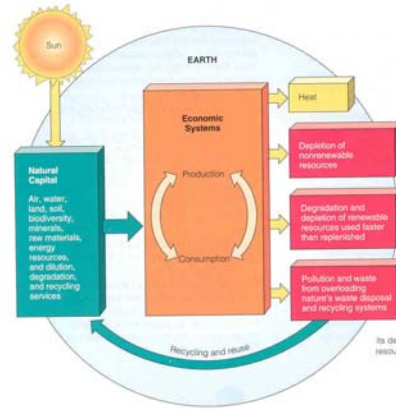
Sun

EARTH

Natural Capital

Air, water, land, soil, biodiversity, minerals, raw materials, energy resources, and dilution, degradation, and recycling services

Economic Systems

Production

Consumption

Heat

Depletion of nonrenewable resources

Degradation and depletion of renewable resources used faster than replenished

Pollution and waste from overloading nature's waste disposal and recycling systems

Recycling and reuse

its de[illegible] resou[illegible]